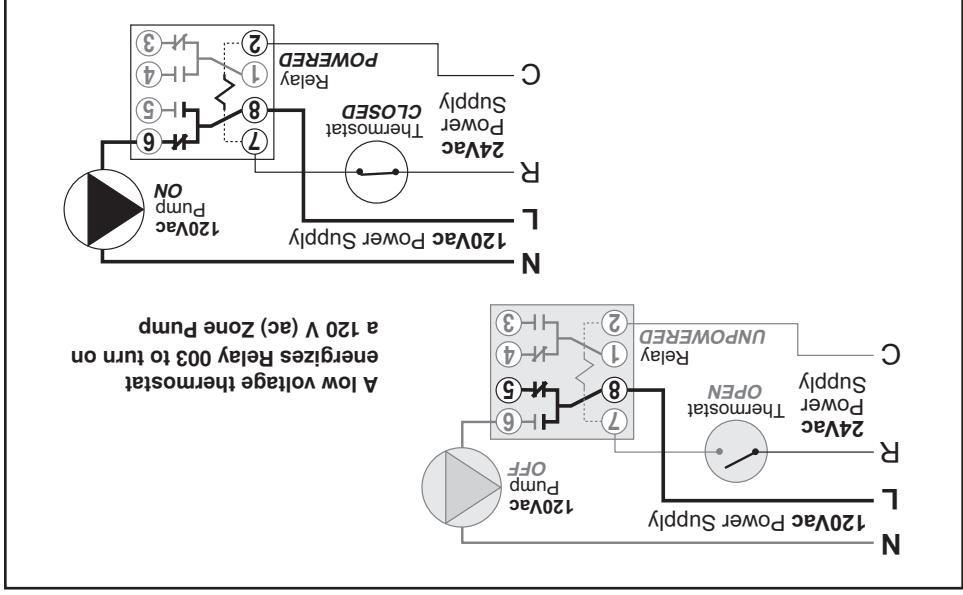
A low voltage thermostat energizes Relay 003 to turn on a 120 V (ac) Zone Pump

N
L
R
C

120Vac Power Supply

24Vac Power Supply

Thermostat OPEN

Relay UNPOWERED

120Vac Pump OFF

1 2 3 4 5 6 7 8

N
L
R
C

120Vac Power Supply

24Vac Power Supply

Thermostat CLOSED

Relay POWERED

120Vac Pump ON

1 2 3 4 5 6 7 8